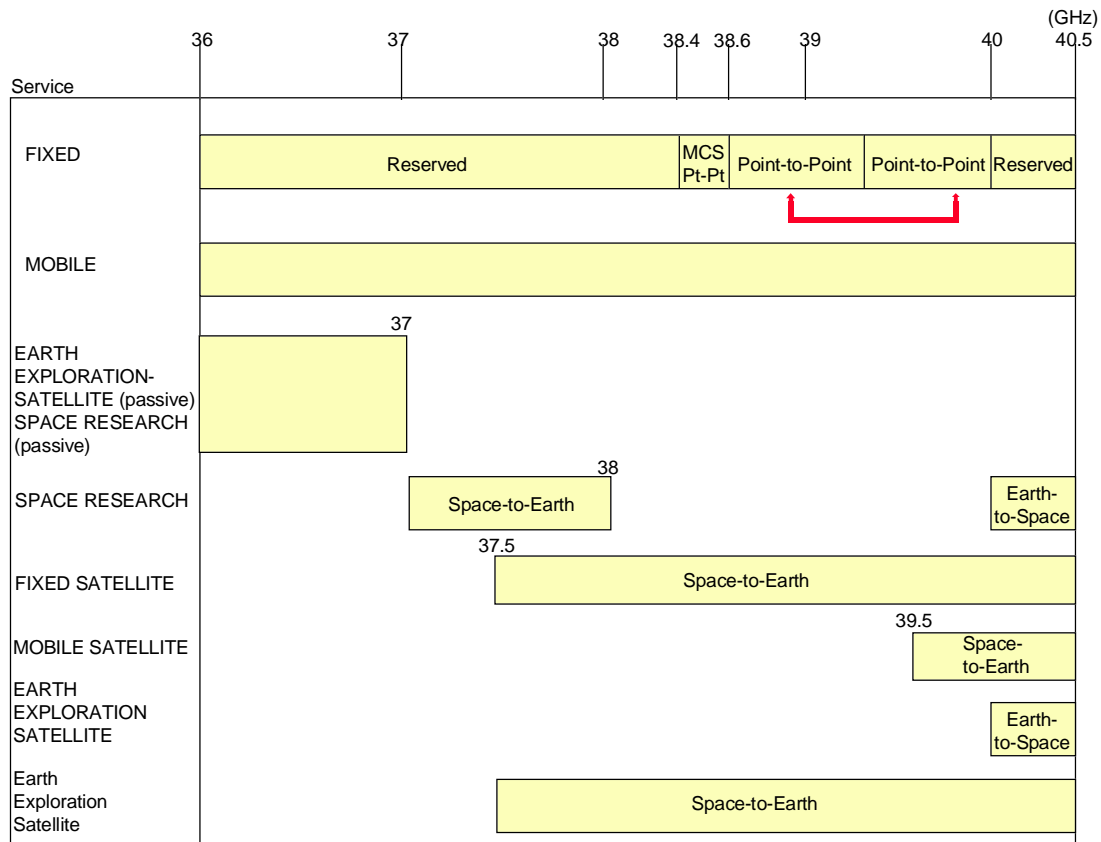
(GHz)
36 37 38 38.4 38.6 39 40 40.5

Service

FIXED
Reserved
MCS Pt-Pt
Point-to-Point
Point-to-Point
Reserved

MOBILE

37
EARTH EXPLORATION-SATELLITE (passive) SPACE RESEARCH (passive)

38
SPACE RESEARCH
Space-to-Earth
Earth-to-Space

37.5
FIXED SATELLITE
Space-to-Earth

39.5
MOBILE SATELLITE
Space-to-Earth

EARTH EXPLORATION SATELLITE
Earth-to-Space

Earth Exploration Satellite
Space-to-Earth